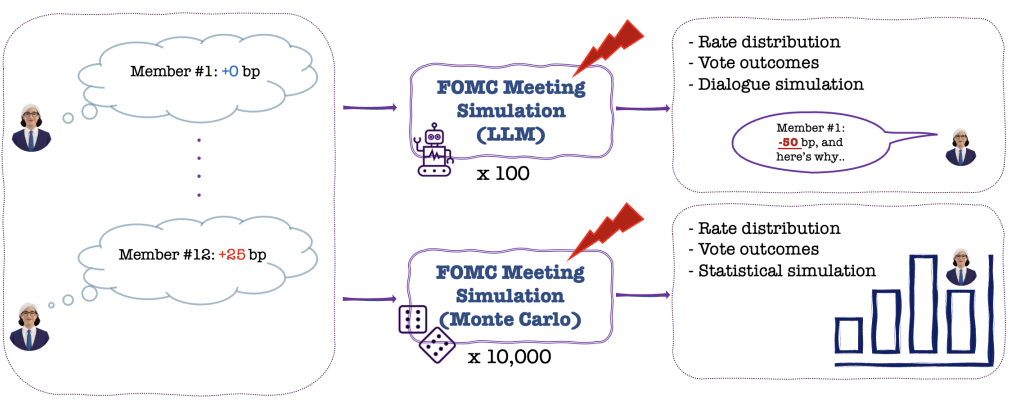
Member #1: +0 bp

Member #12: +25 bp

FOMC Meeting Simulation (LLM)

x 100

- Rate distribution
- Vote outcomes
- Dialogue simulation

Member #1: -50 bp, and here's why..

FOMC Meeting Simulation (Monte Carlo)

x 10,000

- Rate distribution
- Vote outcomes
- Statistical simulation